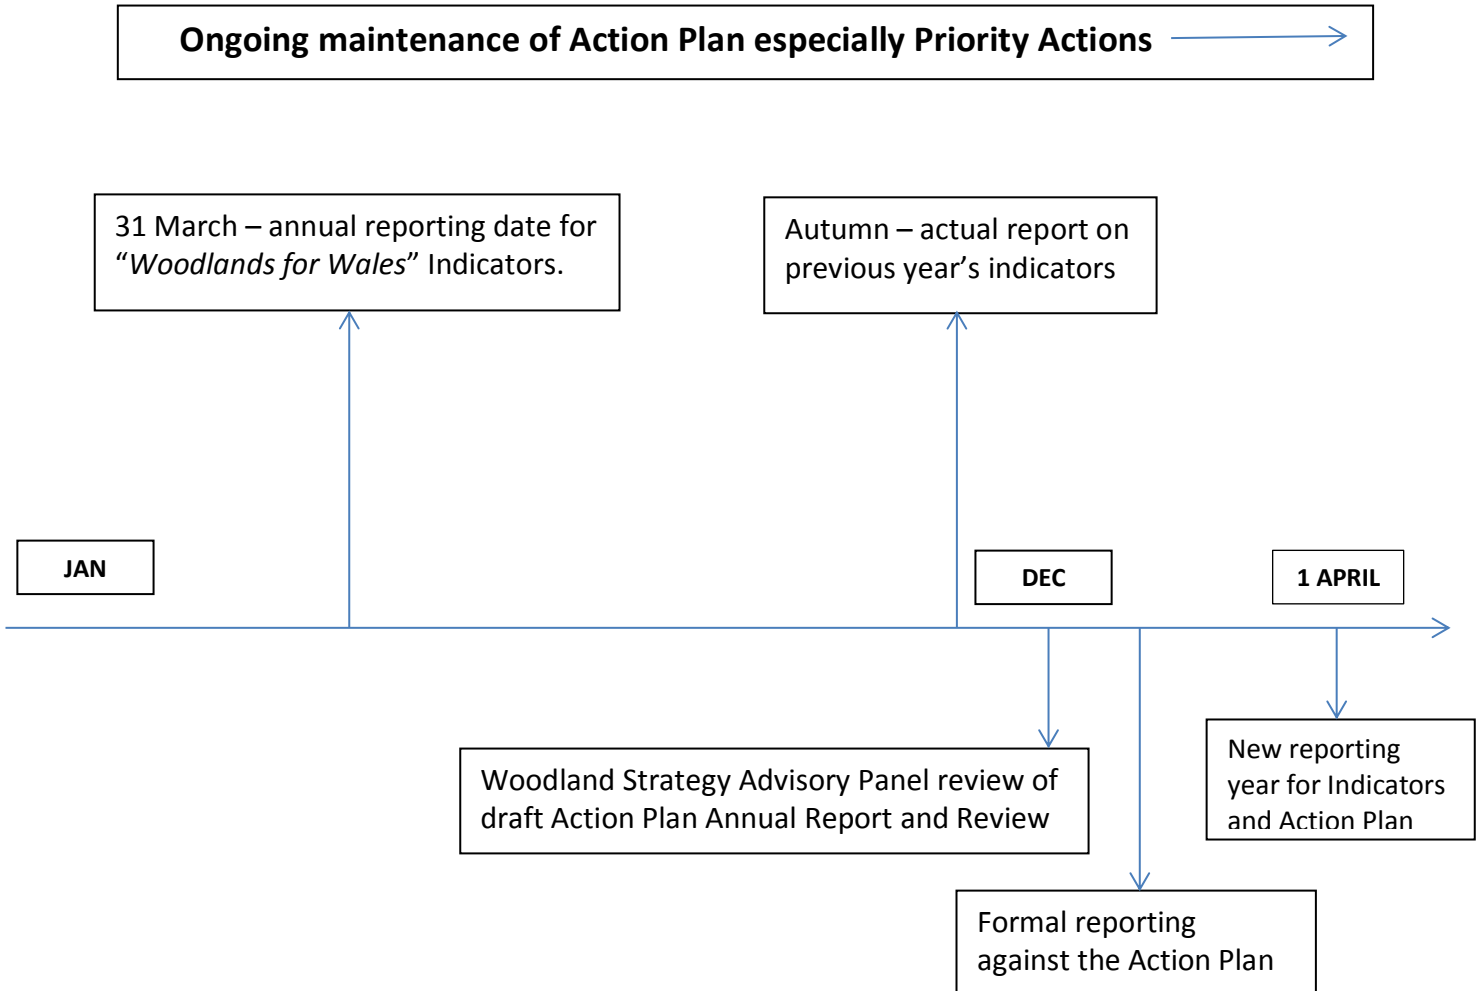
Ongoing maintenance of Action Plan especially Priority Actions

31 March – annual reporting date for "*Woodlands for Wales*" Indicators.

Autumn – actual report on previous year's indicators

JAN

DEC

1 APRIL

Woodland Strategy Advisory Panel review of draft Action Plan Annual Report and Review

New reporting year for Indicators and Action Plan

Formal reporting against the Action Plan